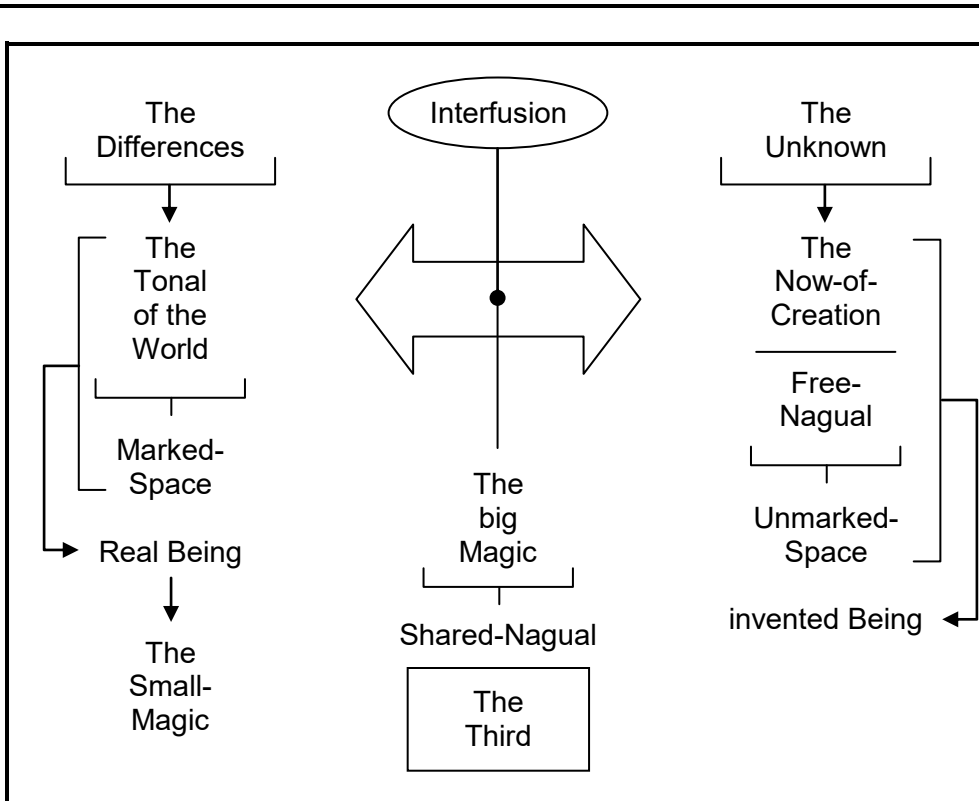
The Differences

The Tonal of the World

Marked-Space

Real Being

The Small-Magic

Interfusion

The big Magic

Shared-Nagual

The Third

The Unknown

The Now-of-Creation

Free-Nagual

Unmarked-Space

invented Being